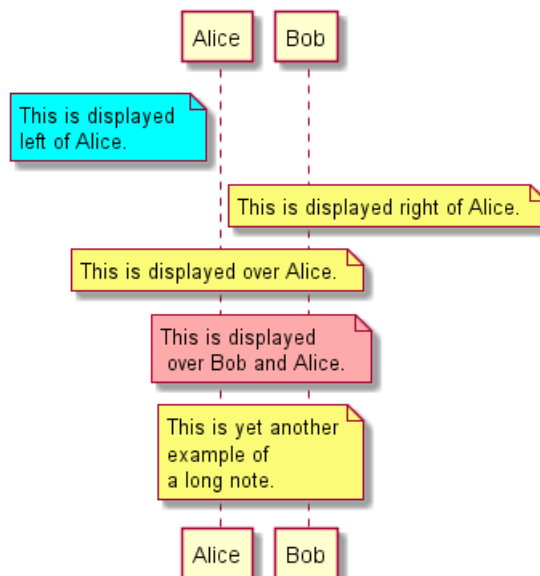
Alice

Bob

This is displayed left of Alice.

This is displayed right of Alice.

This is displayed over Alice.

This is displayed over Bob and Alice.

This is yet another example of a long note.

Alice

Bob